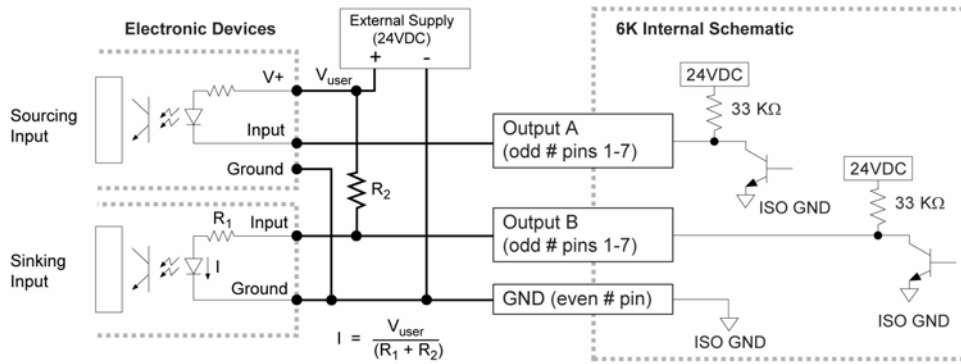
Electronic Devices

External Supply (24VDC)

+ -

6K Internal Schematic

Sourcing Input

V+

$V_{user}$

Input

Ground

$R_2$

Output A (odd # pins 1-7)

24VDC

33 KΩ

ISO GND

Sinking Input

$R_1$

Input

I

Ground

Output B (odd # pins 1-7)

24VDC

33 KΩ

GND (even # pin)

ISO GND

ISO GND

$I = \frac{V_{user}}{(R_1 + R_2)}$